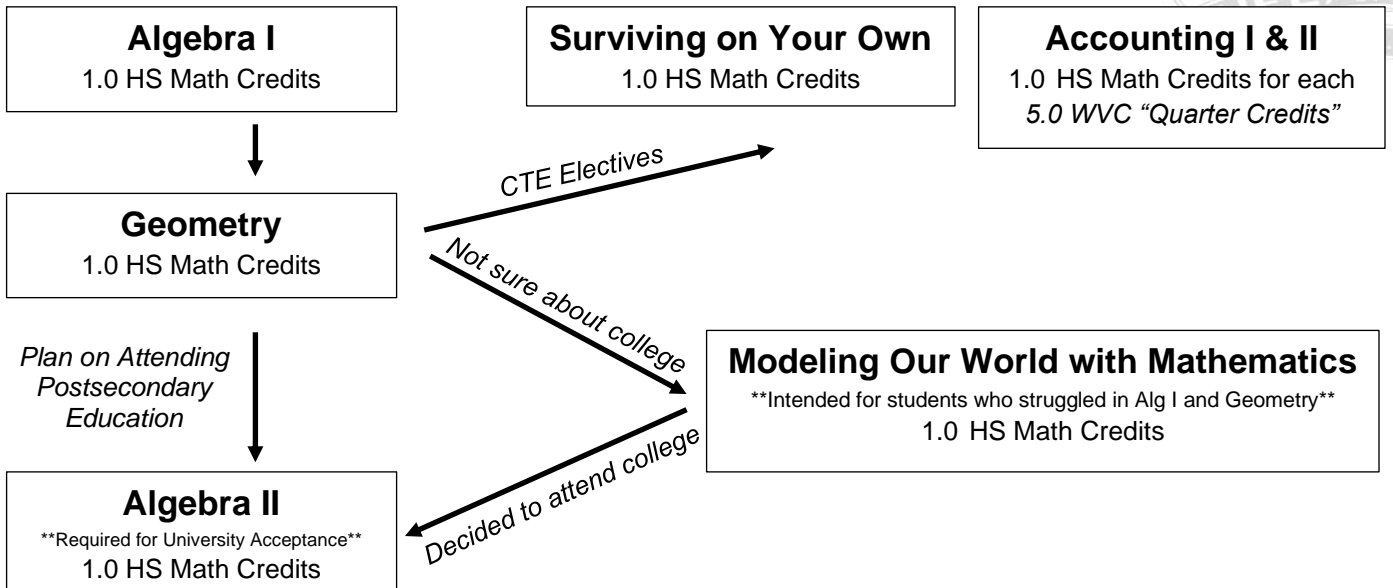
**Algebra I**
1.0 HS Math Credits

**Surviving on Your Own**
1.0 HS Math Credits

**Accounting I & II**
1.0 HS Math Credits for each
*5.0 WVC "Quarter Credits"*

*CTE Electives*

**Geometry**
1.0 HS Math Credits

*Not sure about college*

*Plan on Attending Postsecondary Education*

**Modeling Our World with Mathematics**
\*\*Intended for students who struggled in Alg I and Geometry\*\*
1.0 HS Math Credits

*Decided to attend college*

**Algebra II**
\*\*Required for University Acceptance\*\*
1.0 HS Math Credits